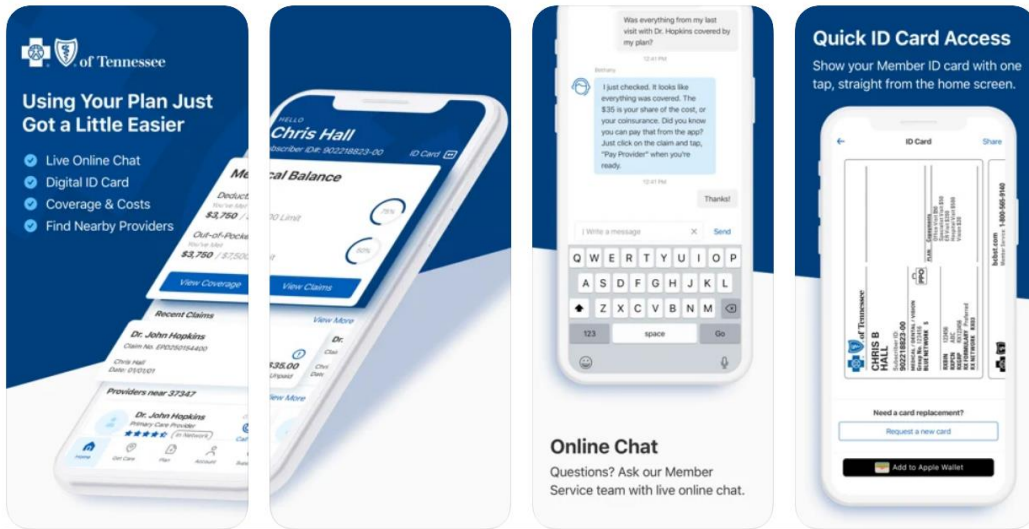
of Tennessee

Using Your Plan Just Got a Little Easier

Live Online Chat
Digital ID Card
Coverage & Costs
Find Nearby Providers

Medical Balance
Deductible
$3,750
Out-of-Pocket
$3,750 / $7,500
View Coverage
View Claims

Recent Claims
Dr. John Hopkins
Claim No. EP0250154400
Chris Hall
Date: 01/01/01

Providers near 37347
Dr. John Hopkins
Primary Care Provider
In Network

Home
Get Care
Plan
Account

HELLO
Chris Hall
Subscriber ID#: 902218823-00
ID Card
View More
$35.00
Unpaid
View More

Was everything from my last visit with Dr. Hopkins covered by my plan?
12:41 PM
Bethany
I just checked. It looks like everything was covered. The $35 is your share of the cost, or your coinsurance. Did you know you can pay that from the app? Just click on the claim and tap, "Pay Provider" when you're ready.
12:41 PM
Thanks!
Write a message
Send
Q W E R T Y U I O P
A S D F G H J K L
Z X C V B N M
123
space
Go

Online Chat
Questions? Ask our Member Service team with live online chat.

Quick ID Card Access
Show your Member ID card with one tap, straight from the home screen.

ID Card
Share
of Tennessee
CHRIS B HALL
902218823-00
Need a card replacement?
Request a new card
Add to Apple Wallet